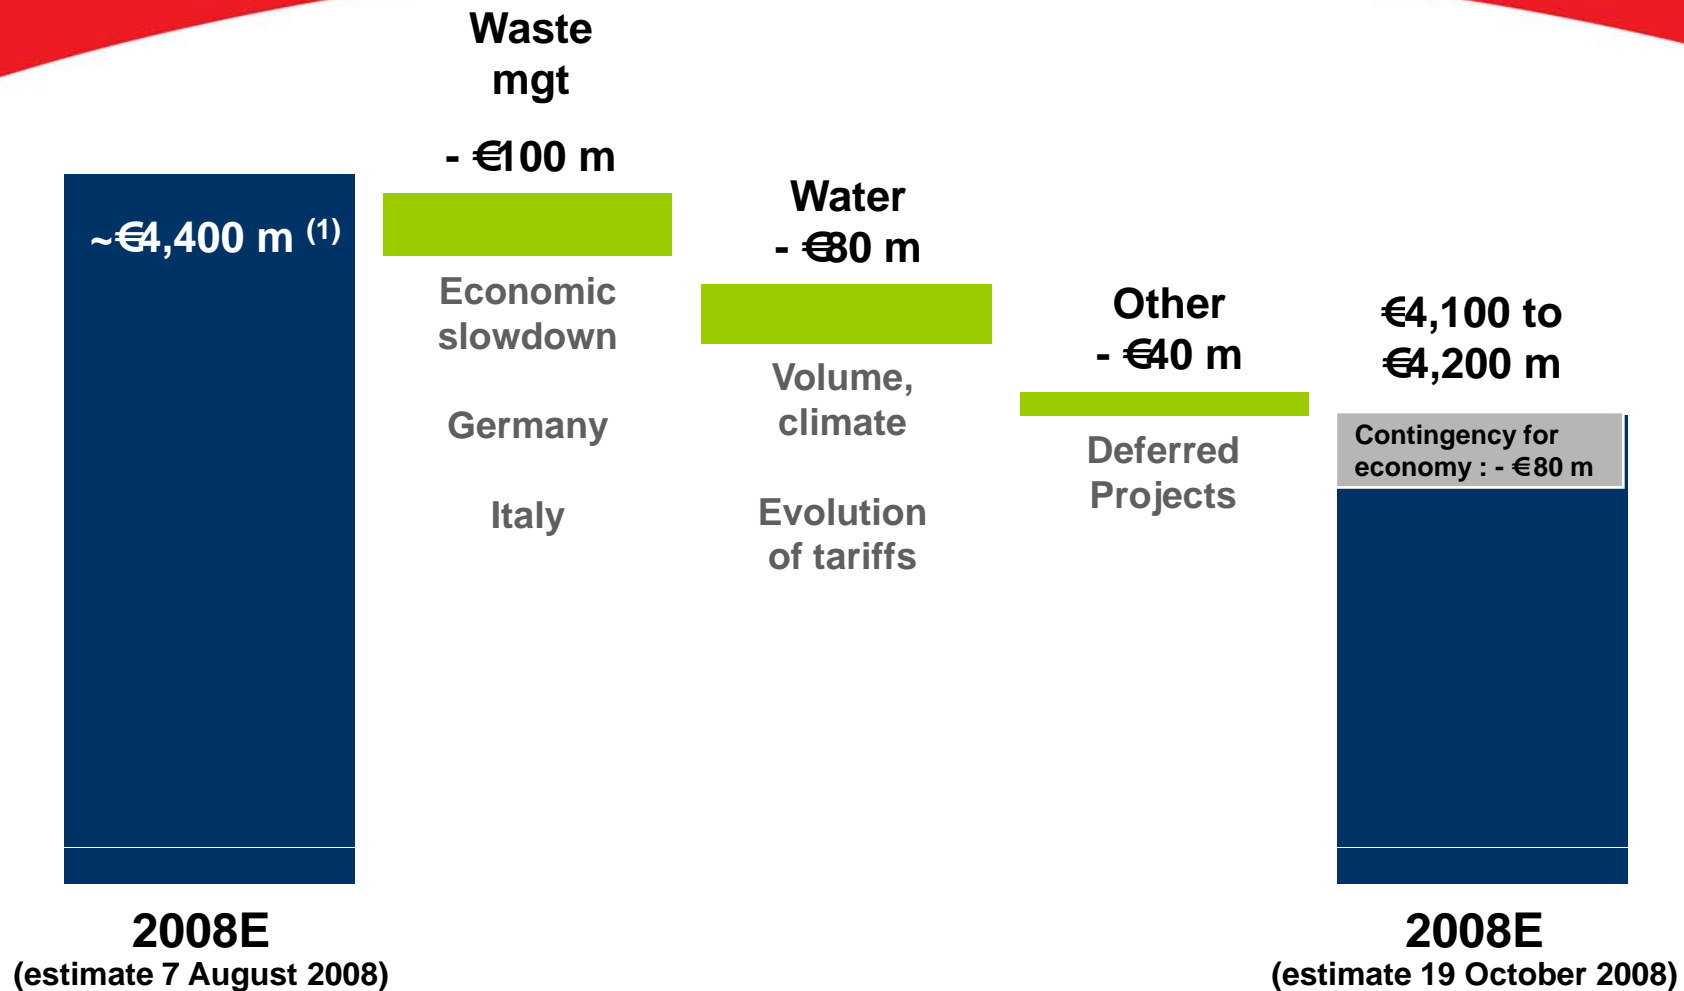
~€4,400 m $^{(1)}$

2008E
(estimate 7 August 2008)

Waste mgt

- €100 m

Economic slowdown

Germany

Italy

Water
- €80 m

Volume, climate

Evolution of tariffs

Other
- €40 m

Deferred Projects

€4,100 to €4,200 m

Contingency for economy : - €80 m

2008E
(estimate 19 October 2008)